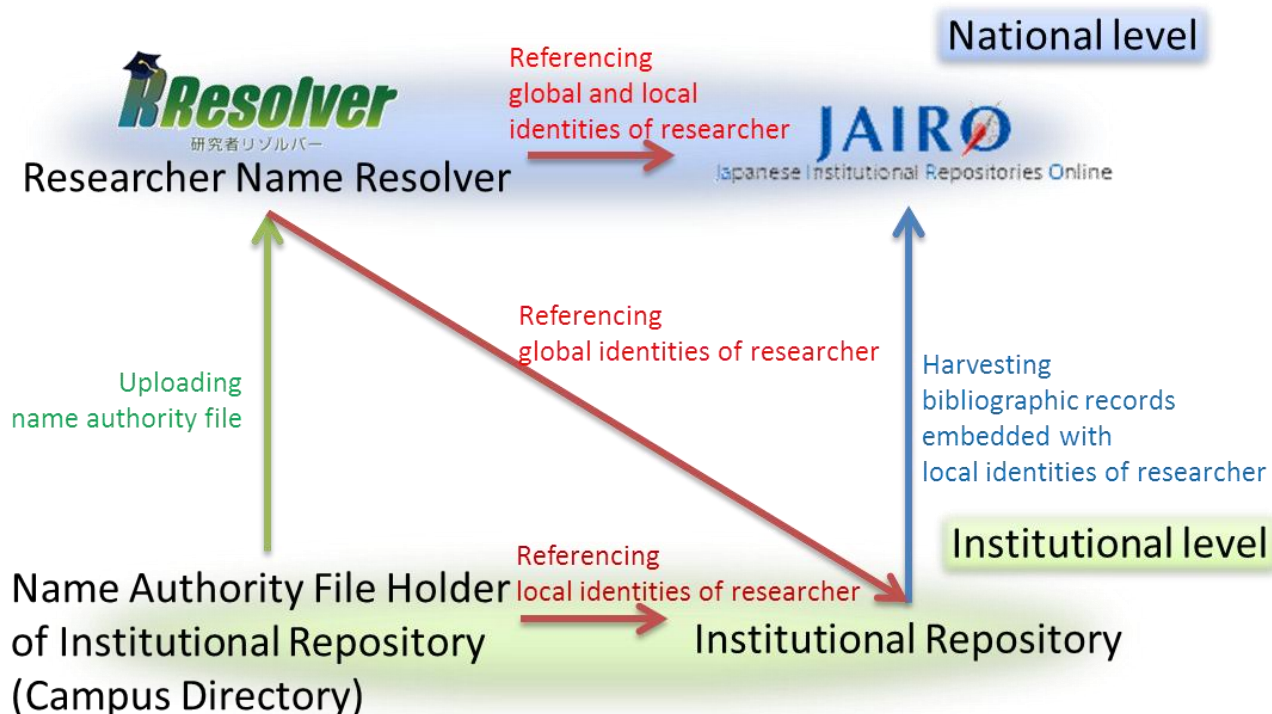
RResolver
研究者リゾルバー
Researcher Name Resolver

Referencing
global and local
identities of researcher

National level

JAIRO
Japanese Institutional Repositories Online

Referencing
global identities of researcher

Uploading
name authority file

Harvesting
bibliographic records
embedded with
local identities of researcher

Institutional level

Name Authority File Holder of Institutional Repository (Campus Directory)

Referencing
local identities of researcher

Institutional Repository